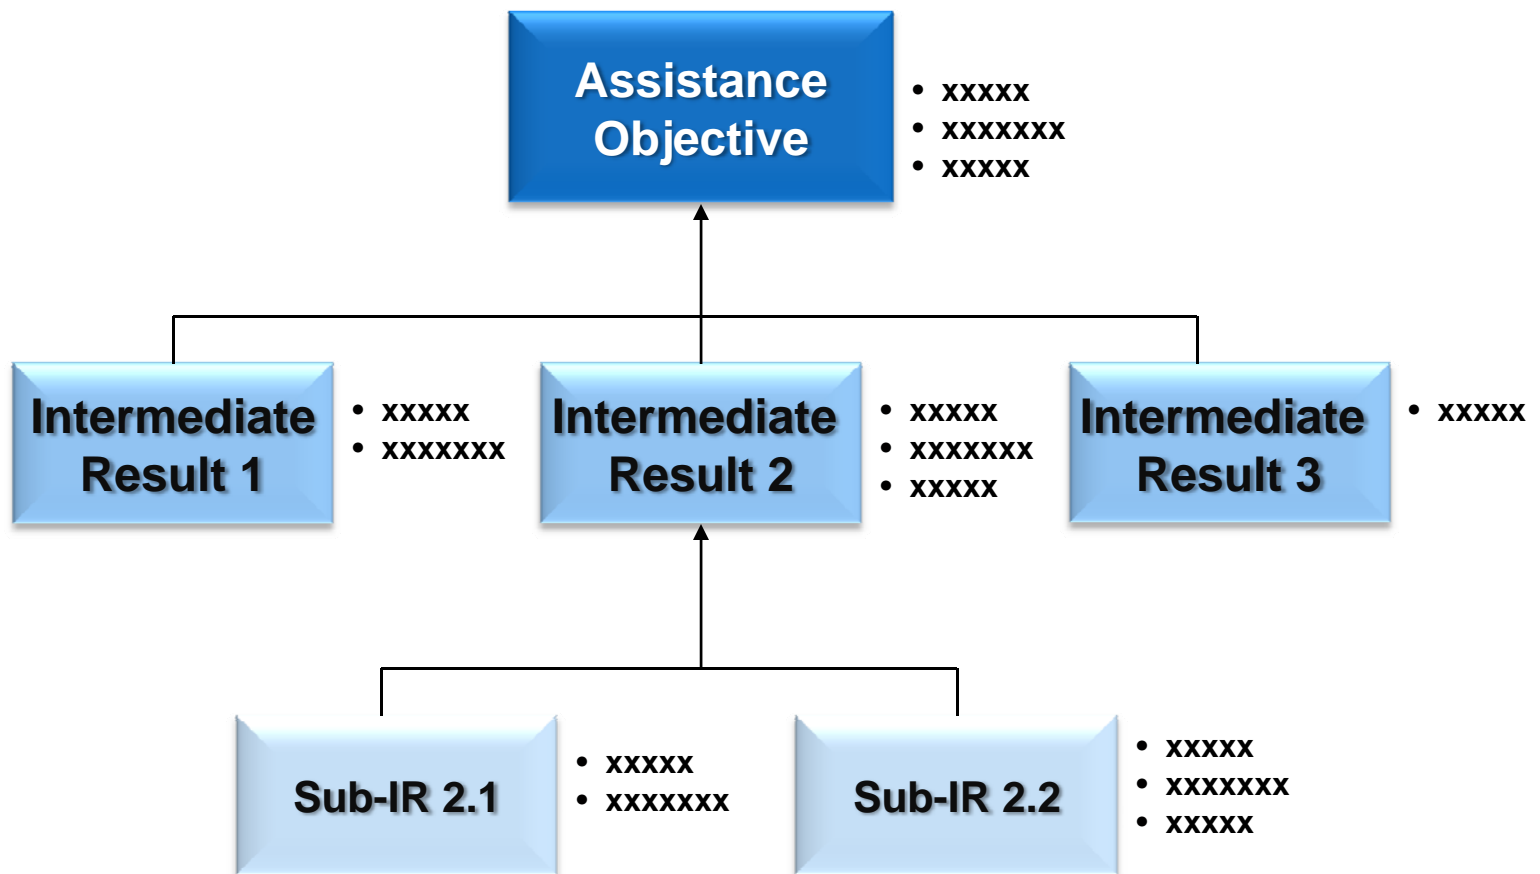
Assistance Objective

- xxxxx
- xxxxxxx
- xxxxx

Intermediate Result 1

- xxxxx
- xxxxxxx

Intermediate Result 2

- xxxxx
- xxxxxxx
- xxxxx

Intermediate Result 3

- xxxxx

Sub-IR 2.1

- xxxxx
- xxxxxxx

Sub-IR 2.2

- xxxxx
- xxxxxxx
- xxxxx